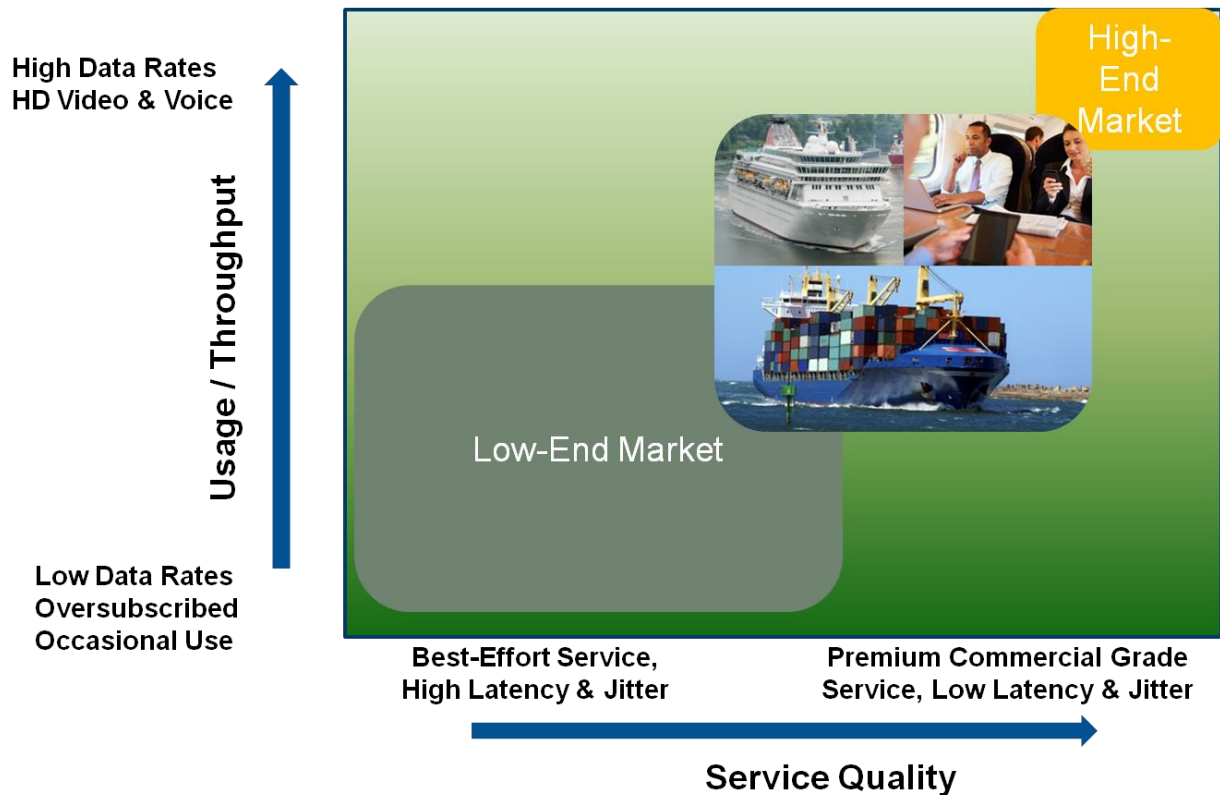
High Data Rates
HD Video & Voice

Usage / Throughput

Low Data Rates
Oversubscribed
Occasional Use

High-End Market

Low-End Market

Best-Effort Service, High Latency & Jitter

Premium Commercial Grade Service, Low Latency & Jitter

Service Quality